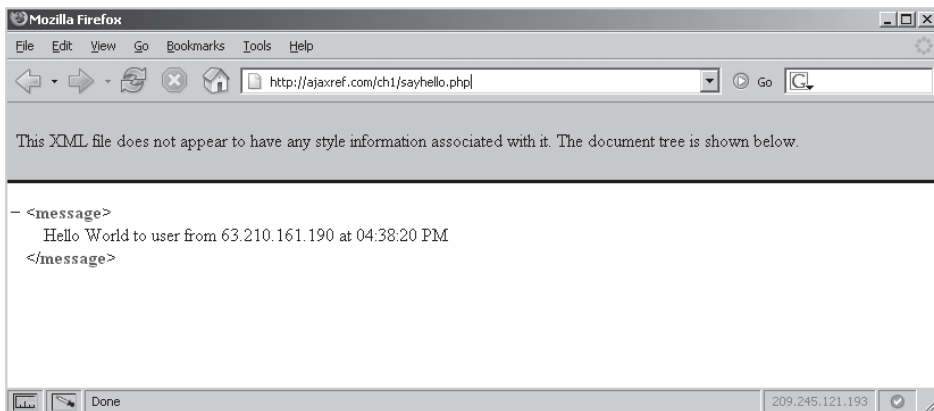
Mozilla Firefox

File Edit View Go Bookmarks Tools Help

http://ajaxref.com/ch1/sayhello.php

Go

This XML file does not appear to have any style information associated with it. The document tree is shown below.

− <message>
Hello World to user from 63.210.161.190 at 04:38:20 PM
</message>

Done

209.245.121.193